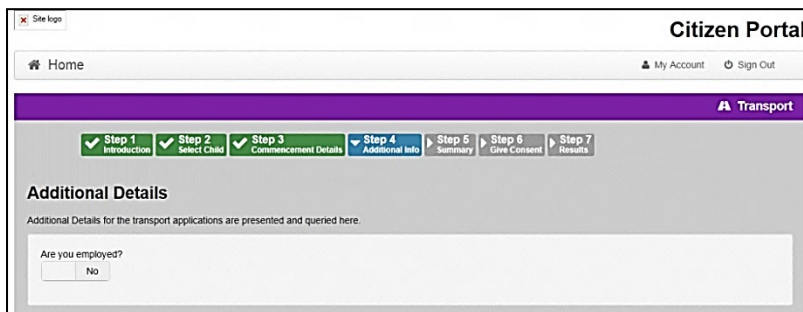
Site logo

Citizen Portal

Home

My Account Sign Out

Transport

Step 1 Introduction
Step 2 Select Child
Step 3 Commencement Details
Step 4 Additional Info
Step 5 Summary
Step 6 Give Consent
Step 7 Results

Additional Details

Additional Details for the transport applications are presented and queried here.

Are you employed?

No